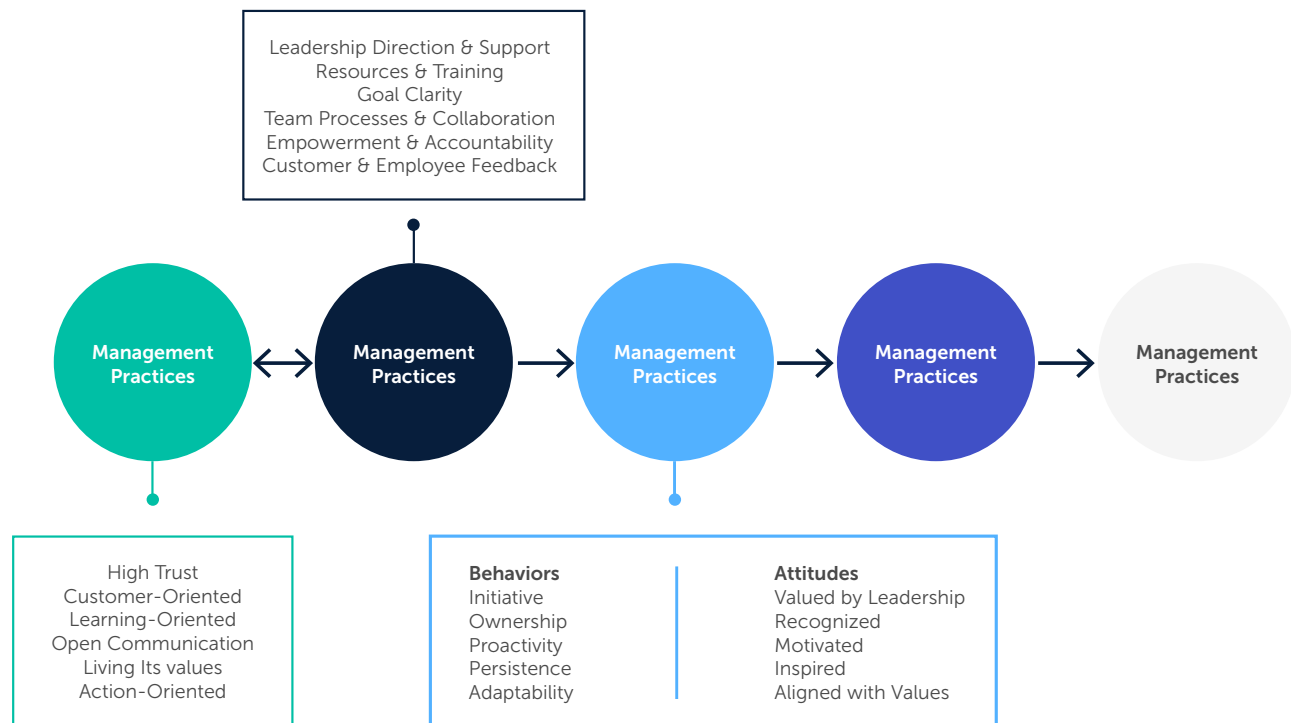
Leadership Direction & Support
Resources & Training
Goal Clarity
Team Processes & Collaboration
Empowerment & Accountability
Customer & Employee Feedback

Management Practices

Management Practices

Management Practices

Management Practices

Management Practices

High Trust
Customer-Oriented
Learning-Oriented
Open Communication
Living Its values
Action-Oriented

Behaviors
Initiative
Ownership
Proactivity
Persistence
Adaptability

Attitudes
Valued by Leadership
Recognized
Motivated
Inspired
Aligned with Values